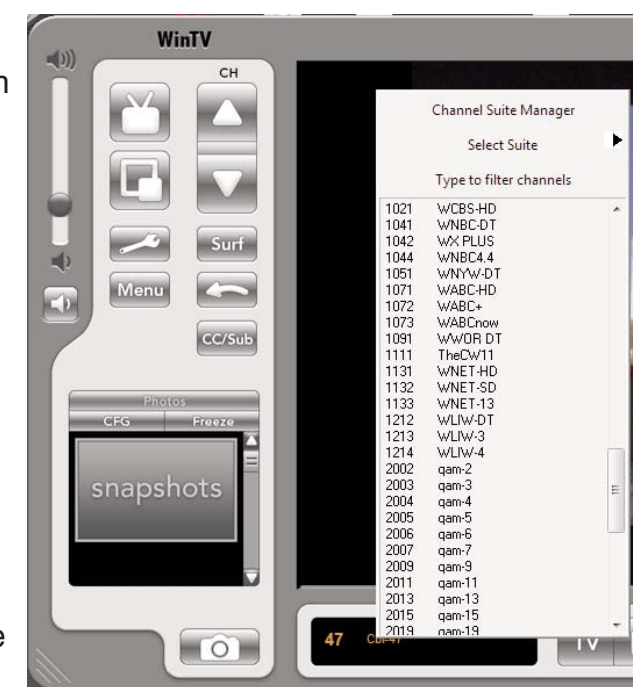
n

e

WinTV

CH

Surf

Menu

CC/Sub

Photos

CFG

Freeze

snapshots

Channel Suite Manager

Select Suite

Type to filter channels

| | |
|---|---|
| 1021 | WCBS-HD |
| 1041 | WNBC-DT |
| 1042 | WX PLUS |
| 1044 | WNBC4.4 |
| 1051 | WNYW-DT |
| 1071 | WABC-HD |
| 1072 | WABC+ |
| 1073 | WABCnow |
| 1091 | WWOR DT |
| 1111 | TheCW11 |
| 1131 | WNET-HD |
| 1132 | WNET-SD |
| 1133 | WNET-13 |
| 1212 | WLIW-DT |
| 1213 | WLIW-3 |
| 1214 | WLIW-4 |
| 2002 | qam-2 |
| 2003 | qam-3 |
| 2004 | qam-4 |
| 2005 | qam-5 |
| 2006 | qam-6 |
| 2007 | qam-7 |
| 2009 | qam-9 |
| 2011 | qam-11 |
| 2013 | qam-13 |
| 2015 | qam-15 |
| 2019 | qam-19 |

47 Ca-47

TV